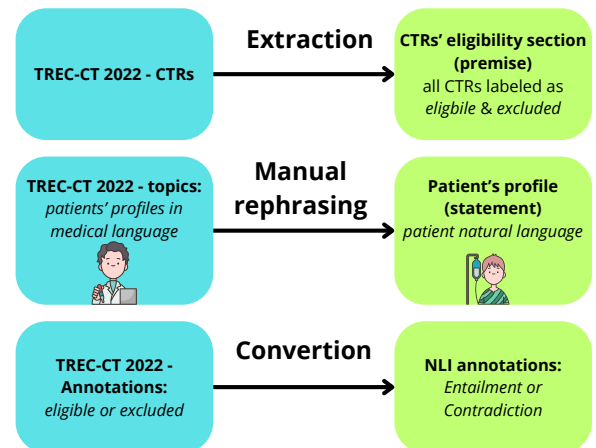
TREC-CT 2022 - CTRs

Extraction

CTRs' eligibility section (premise)
all CTRs labeled as *eligbile* & *excluded*

TREC-CT 2022 - topics:
*patients' profiles in medical language*

Manual rephrasing

Patient's profile (statement)
*patient natural language*

TREC-CT 2022 - Annotations:
*eligible or excluded*

Convertion

NLI annotations:
*Entailment or Contradiction*